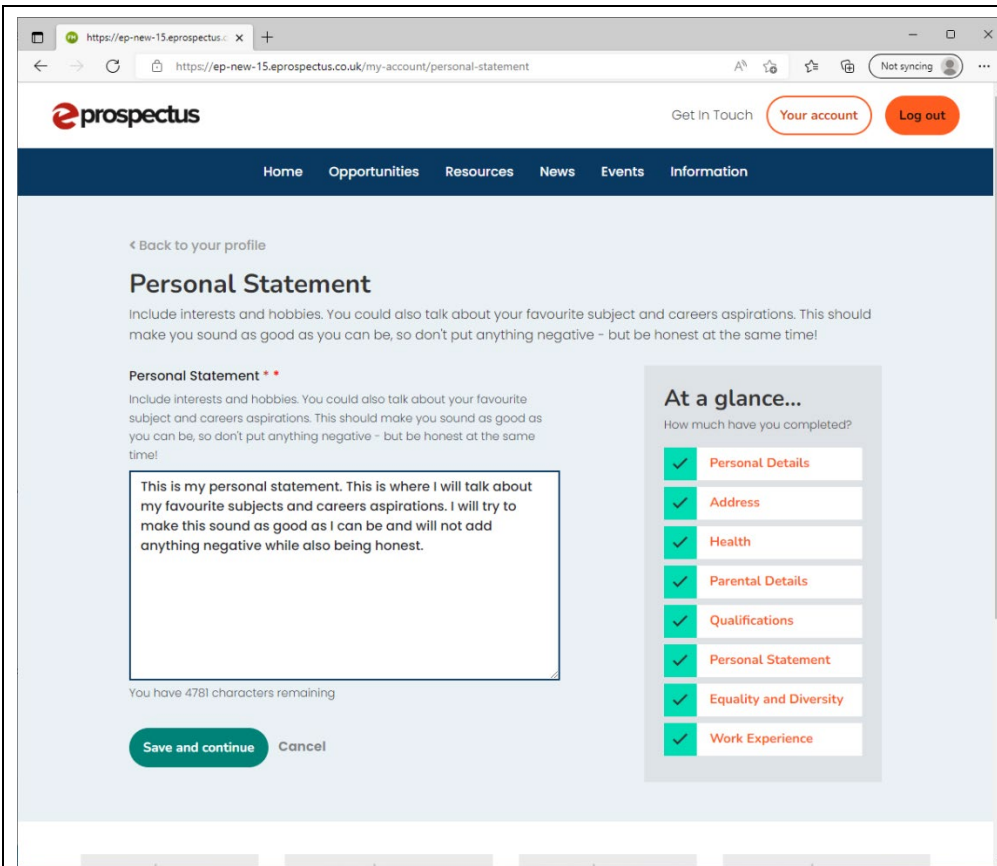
https://ep-new-15.eprospectus.c ×

https://ep-new-15.eprospectus.co.uk/my-account/personal-statement

Not syncing

eprospectus

Get In Touch

Your account

Log out

Home Opportunities Resources News Events Information

‹ Back to your profile

Personal Statement

Include interests and hobbies. You could also talk about your favourite subject and careers aspirations. This should make you sound as good as you can be, so don't put anything negative - but be honest at the same time!

Personal Statement * *

Include interests and hobbies. You could also talk about your favourite subject and careers aspirations. This should make you sound as good as you can be, so don't put anything negative - but be honest at the same time!

This is my personal statement. This is where I will talk about my favourite subjects and careers aspirations. I will try to make this sound as good as I can be and will not add anything negative while also being honest.

You have 4781 characters remaining

Save and continue

Cancel

At a glance...

How much have you completed?

Personal Details

Address

Health

Parental Details

Qualifications

Personal Statement

Equality and Diversity

Work Experience